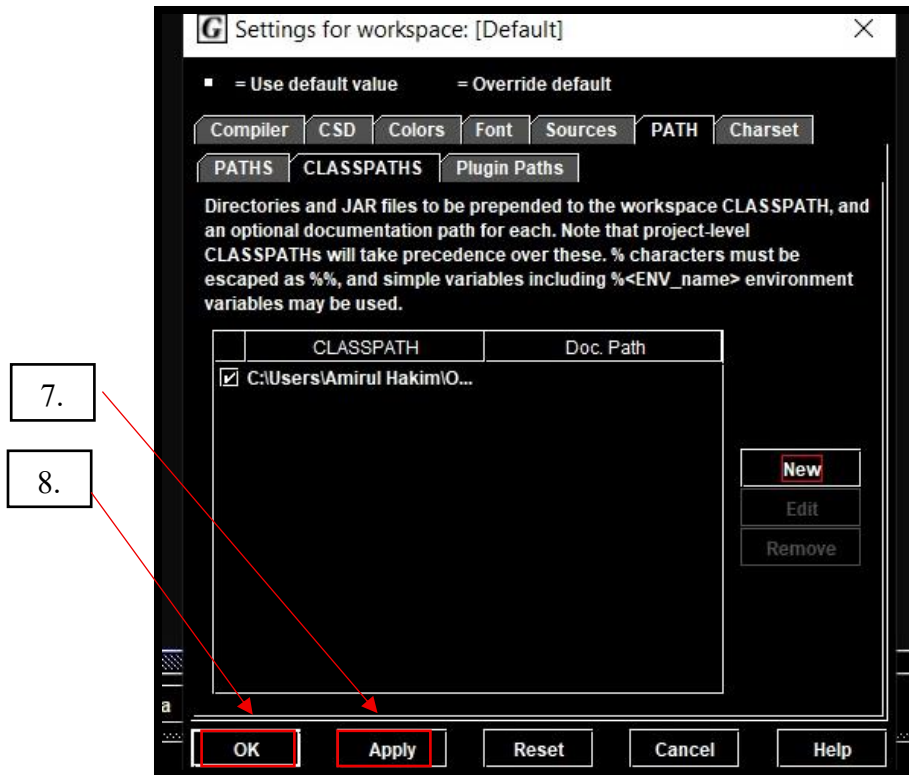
G Settings for workspace: [Default]

■ = Use default value = Override default

Compiler | CSD | Colors | Font | Sources | PATH | Charset

PATHS | CLASSPATHS | Plugin Paths

Directories and JAR files to be prepended to the workspace CLASSPATH, and an optional documentation path for each. Note that project-level CLASSPATHs will take precedence over these. % characters must be escaped as %%, and simple variables including %<ENV_name> environment variables may be used.

| | CLASSPATH | Doc. Path |
|---|---|---|
| ☑ | C:\Users\Amirul Hakim\O... | |

New
Edit
Remove

7.

8.

a

OK Apply Reset Cancel Help